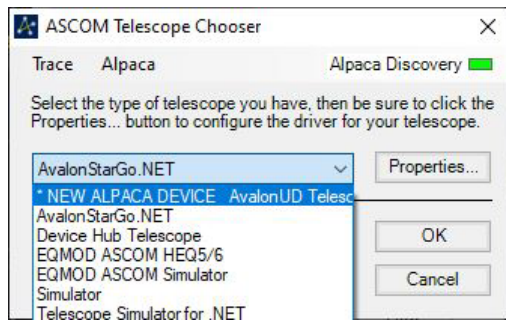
ASCOM Telescope Chooser

×

Trace Alpaca

Alpaca Discovery

Select the type of telescope you have, then be sure to click the Properties... button to configure the driver for your telescope.

AvalonStarGo.NET

Properties...

* NEW ALPACA DEVICE AvalonUD Telesc

AvalonStarGo.NET

Device Hub Telescope

EQMOD ASCOM HEQ5/6

EQMOD ASCOM Simulator

Simulator

Telescope Simulator for .NET

OK

Cancel